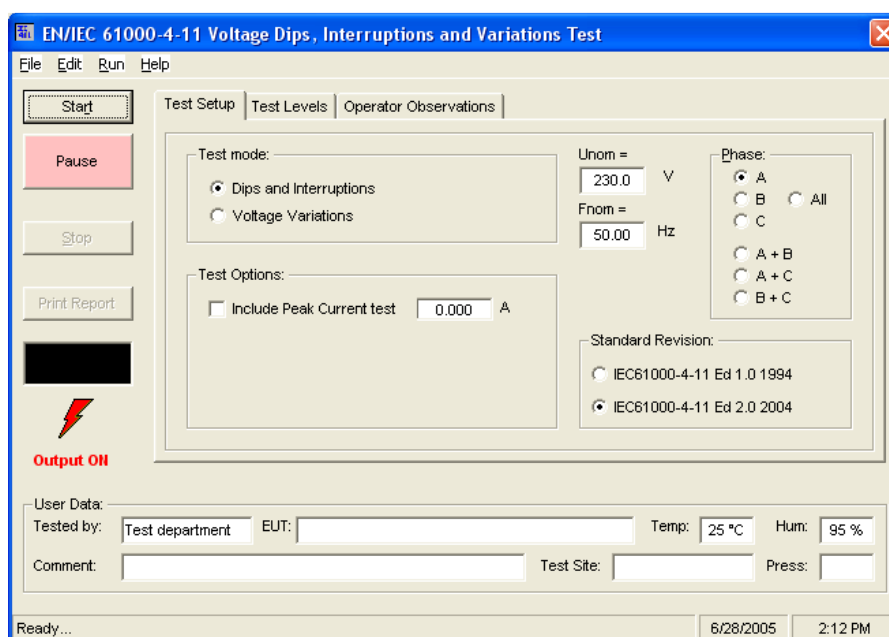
EN/IEC 61000-4-11 Voltage Dips, Interruptions and Variations Test

File Edit Run Help

Start

Pause

Stop

Print Report

Output ON

Test Setup | Test Levels | Operator Observations

Test mode:
Dips and Interruptions
Voltage Variations

Unom =
230.0 V
Fnom =
50.00 Hz

Phase:
A
B
All
C
A + B
A + C
B + C

Test Options:
Include Peak Current test 0.000 A

Standard Revision:
IEC61000-4-11 Ed 1.0 1994
IEC61000-4-11 Ed 2.0 2004

User Data:
Tested by: Test department
EUT:
Temp: 25 °C
Hum: 95 %
Comment:
Test Site:
Press:

Ready...
6/28/2005
2:12 PM